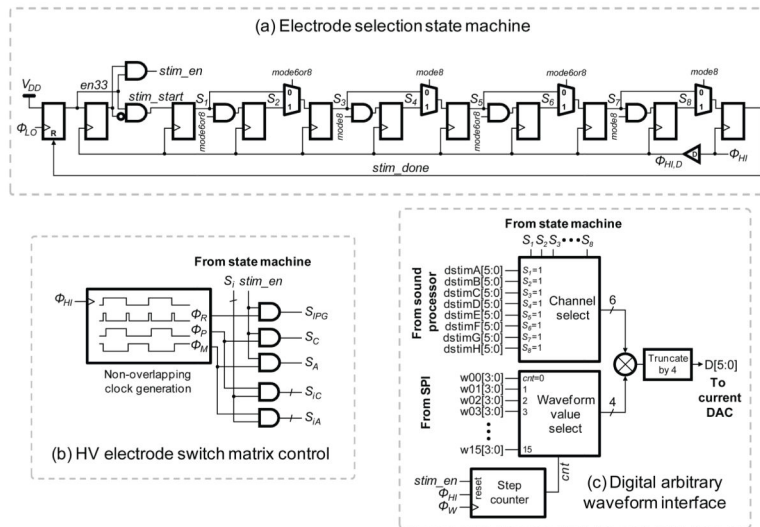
(a) Electrode selection state machine

$V_{DD}$
$\Phi_{LO}$
R
en33
stim_en
stim_start
$S_1$
mode6or8
$S_2$
mode6or8
0
1
$S_3$
mode8
$S_4$
mode8
0
1
$S_5$
mode6or8
$S_6$
mode6or8
0
1
$S_7$
mode8
$S_8$
mode8
0
1
$\Phi_{HI,D}$
$\Phi_{HI}$
stim_done

From state machine
$S_i$ stim_en
$\Phi_{HI}$
$\Phi_R$
$\Phi_P$
$\Phi_M$
Non-overlapping clock generation
$S_{IPG}$
$S_C$
$S_A$
$S_{iC}$
$S_{iA}$

(b) HV electrode switch matrix control

From state machine
$S_1$ $S_2$ $S_3$ • • • $S_8$
From sound processor
dstimA[5:0] $S_1$=1
dstimB[5:0] $S_2$=1
dstimC[5:0] $S_3$=1
dstimD[5:0] $S_4$=1
dstimE[5:0] $S_5$=1
dstimF[5:0] $S_6$=1
dstimG[5:0] $S_7$=1
dstimH[5:0] $S_8$=1
Channel select
6
Truncate by 4
D[5:0]
To current DAC
From SPI
w00[3:0] cnt=0
w01[3:0] 1
w02[3:0] 2
w03[3:0] 3
Waveform value select
4
w15[3:0] 15
stim_en
$\Phi_{HI}$
$\Phi_W$
reset
Step counter
cnt

(c) Digital arbitrary waveform interface